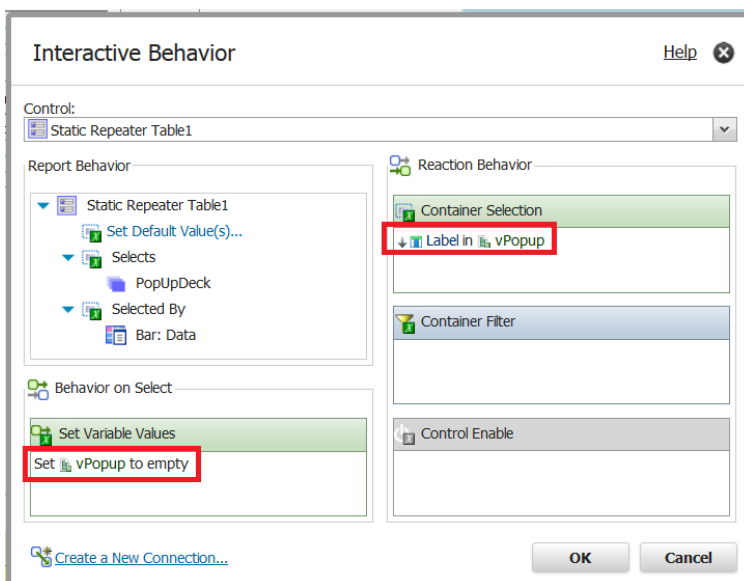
Interactive Behavior

Help

Control:

Static Repeater Table1

Report Behavior

Static Repeater Table1

Set Default Value(s)...

Selects

PopUpDeck

Selected By

Bar: Data

Behavior on Select

Set Variable Values

Set vPopup to empty

Reaction Behavior

Container Selection

Label in vPopup

Container Filter

Control Enable

Create a New Connection...

OK

Cancel